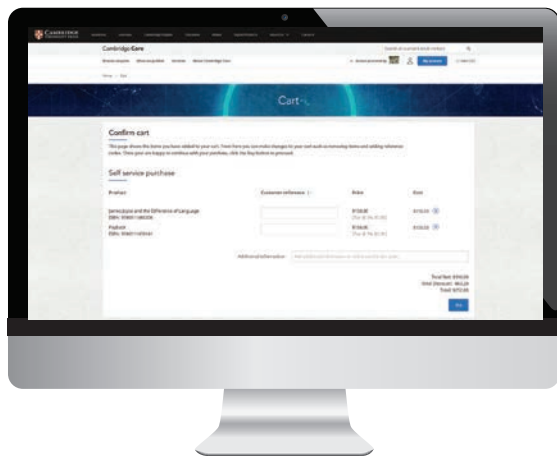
Cambridge Core

Cart

Confirm cart

Self service purchase

| Product | Customer reference | Price | Cost |
|---|---|---|---|
| Jamesjoyce and the Difference of Language | | $150.00 | $150.00 |
| Product | | $120.00 | $120.00 |

Additional information

Buy